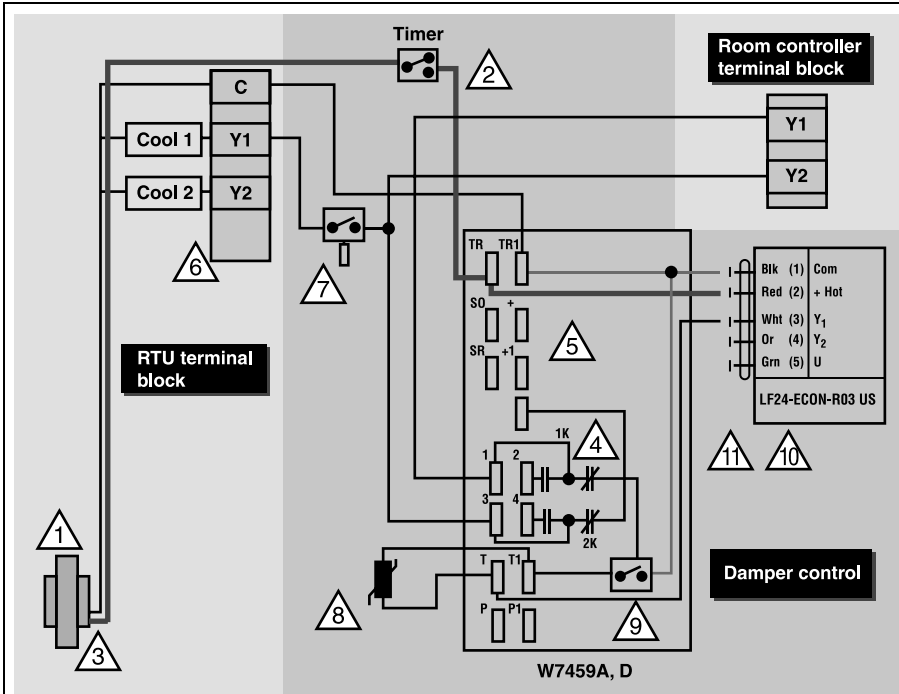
Timer

2

Room controller terminal block

C

Cool 1

Y1

Cool 2

Y2

Y1

Y2

6

7

TR TR1

SO +

SR +1

5

RTU terminal block

1K

4

1 2

3 4

2K

Blk (1) Com

Red (2) + Hot

Wht (3) $Y_1$

Or (4) $Y_2$

Grn (5) U

LF24-ECON-R03 US

11

10

1

T T1

P P1

8

9

Damper control

3

W7459A, D